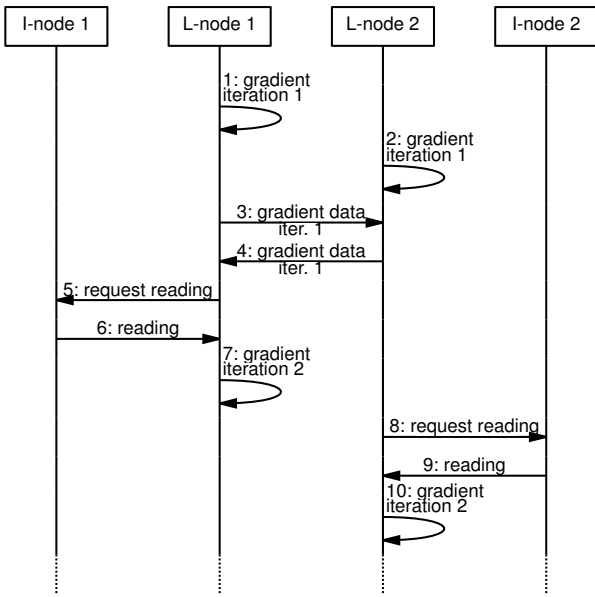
I-node 1
L-node 1
L-node 2
I-node 2

1: gradient iteration 1

2: gradient iteration 1

3: gradient data iter. 1

4: gradient data iter. 1

5: request reading

6: reading

7: gradient iteration 2

8: request reading

9: reading

10: gradient iteration 2